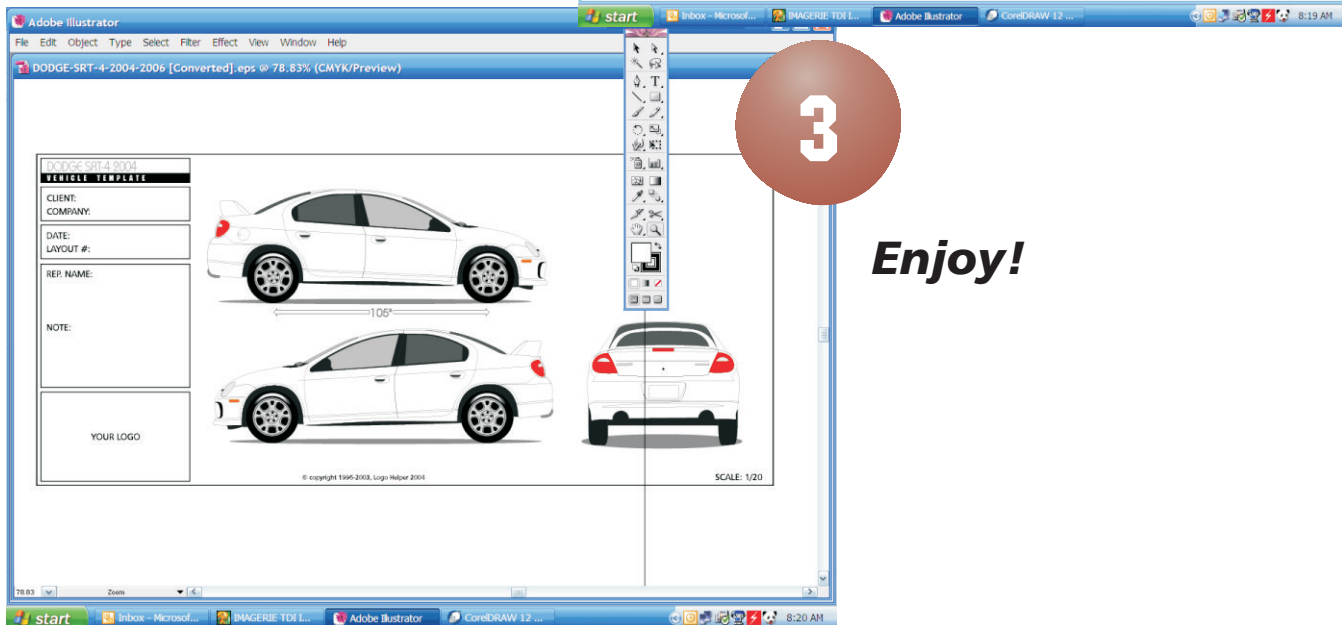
Adobe Illustrator

start | Inbox - Microsof... | IMAGERIE TDI I... | Adobe Illustrator | CorelDRAW 12 ... | 8:19 AM

File Edit Object Type Select Filter Effect View Window Help

DODGE-SRT-4-2004-2006 [Converted].eps @ 78.83% (CMYK/Preview)

3

Enjoy!

DODGE SRT-4 2004
VEHICLE TEMPLATE

CLIENT:
COMPANY:

DATE:
LAYOUT #:

REP. NAME:

NOTE:

YOUR LOGO

105"

© copyright 1996-2003, Logo Helper 2004

SCALE: 1/20

78.83 | Zoom

start | Inbox - Microsof... | IMAGERIE TDI I... | Adobe Illustrator | CorelDRAW 12 ... | 8:20 AM